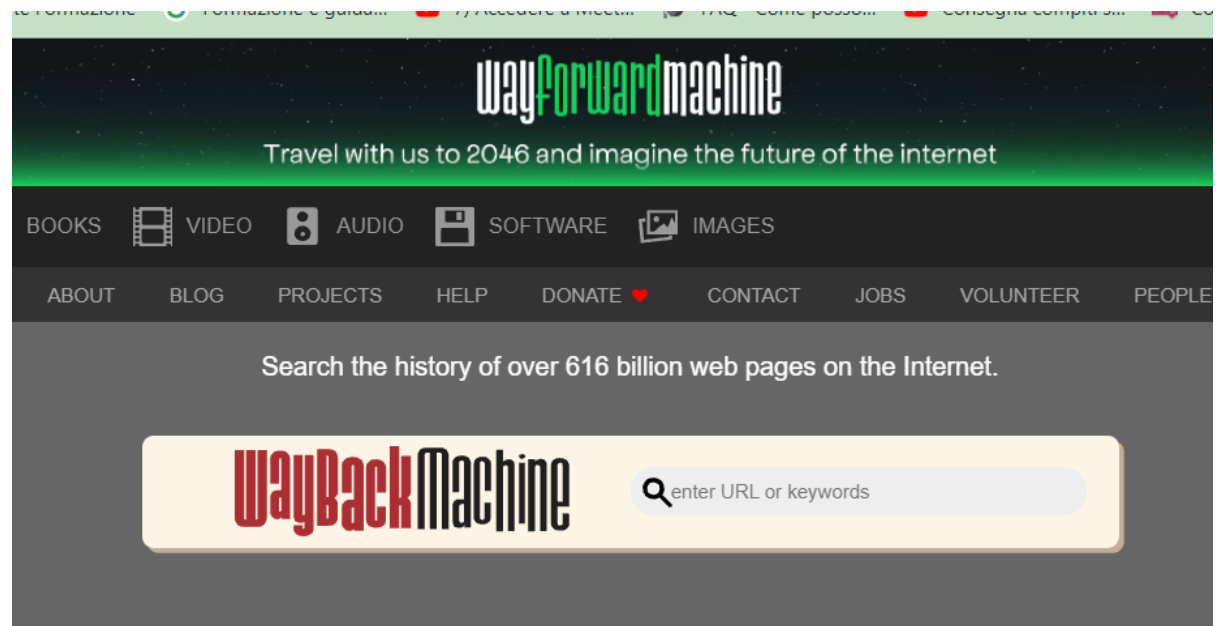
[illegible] Formazione Formazione e guida... 7) Accedere a Meet... FAQ - Come posso... Consegna compiti s... Co

wayforwardmachine

Travel with us to 2046 and imagine the future of the internet

BOOKS VIDEO AUDIO SOFTWARE IMAGES

ABOUT BLOG PROJECTS HELP DONATE CONTACT JOBS VOLUNTEER PEOPLE

Search the history of over 616 billion web pages on the Internet.

WayBackMachine

enter URL or keywords